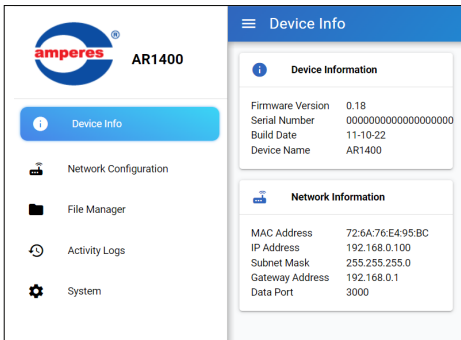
amperes®
AR1400

Device Info
Network Configuration
File Manager
Activity Logs
System

Device Info

Device Information

| | |
|---|---|
| Firmware Version | 0.18 |
| Serial Number | 0000000000000000000 |
| Build Date | 11-10-22 |
| Device Name | AR1400 |

Network Information

| | |
|---|---|
| MAC Address | 72:6A:76:E4:95:BC |
| IP Address | 192.168.0.100 |
| Subnet Mask | 255.255.255.0 |
| Gateway Address | 192.168.0.1 |
| Data Port | 3000 |